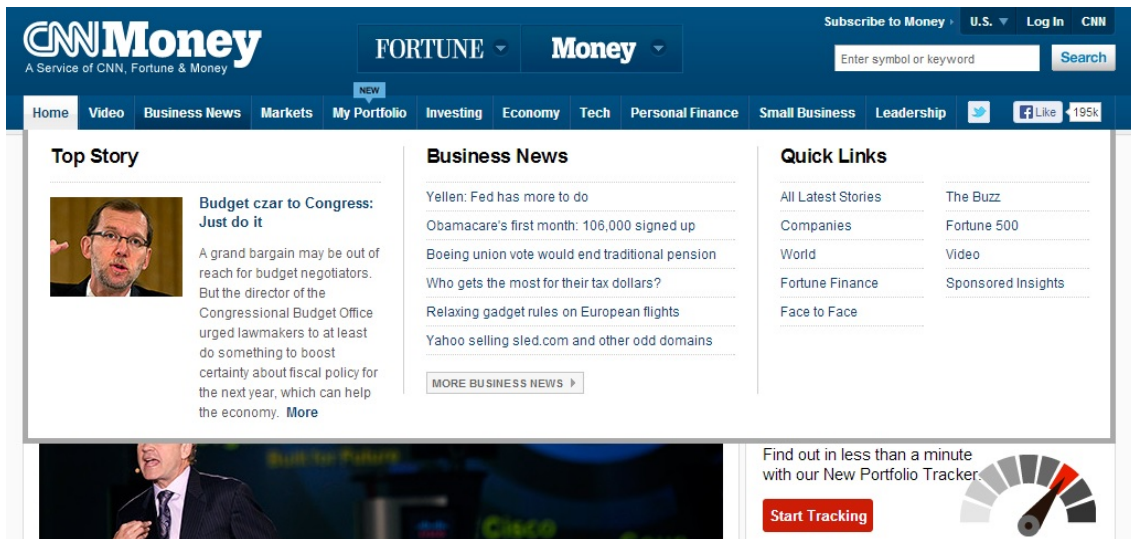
CNNMoney
A Service of CNN, Fortune & Money

FORTUNE Money

Subscribe to Money U.S. Log In CNN

Enter symbol or keyword Search

Home Video Business News Markets NEW My Portfolio Investing Economy Tech Personal Finance Small Business Leadership Like 195k

Top Story

Budget czar to Congress: Just do it

A grand bargain may be out of reach for budget negotiators. But the director of the Congressional Budget Office urged lawmakers to at least do something to boost certainty about fiscal policy for the next year, which can help the economy. More

Business News

Yellen: Fed has more to do

Obamacare's first month: 106,000 signed up

Boeing union vote would end traditional pension

Who gets the most for their tax dollars?

Relaxing gadget rules on European flights

Yahoo selling sled.com and other odd domains

MORE BUSINESS NEWS

Quick Links

All Latest Stories

Companies

World

Fortune Finance

Face to Face

The Buzz

Fortune 500

Video

Sponsored Insights

Built for Future

Cisco

Find out in less than a minute with our New Portfolio Tracker

Start Tracking